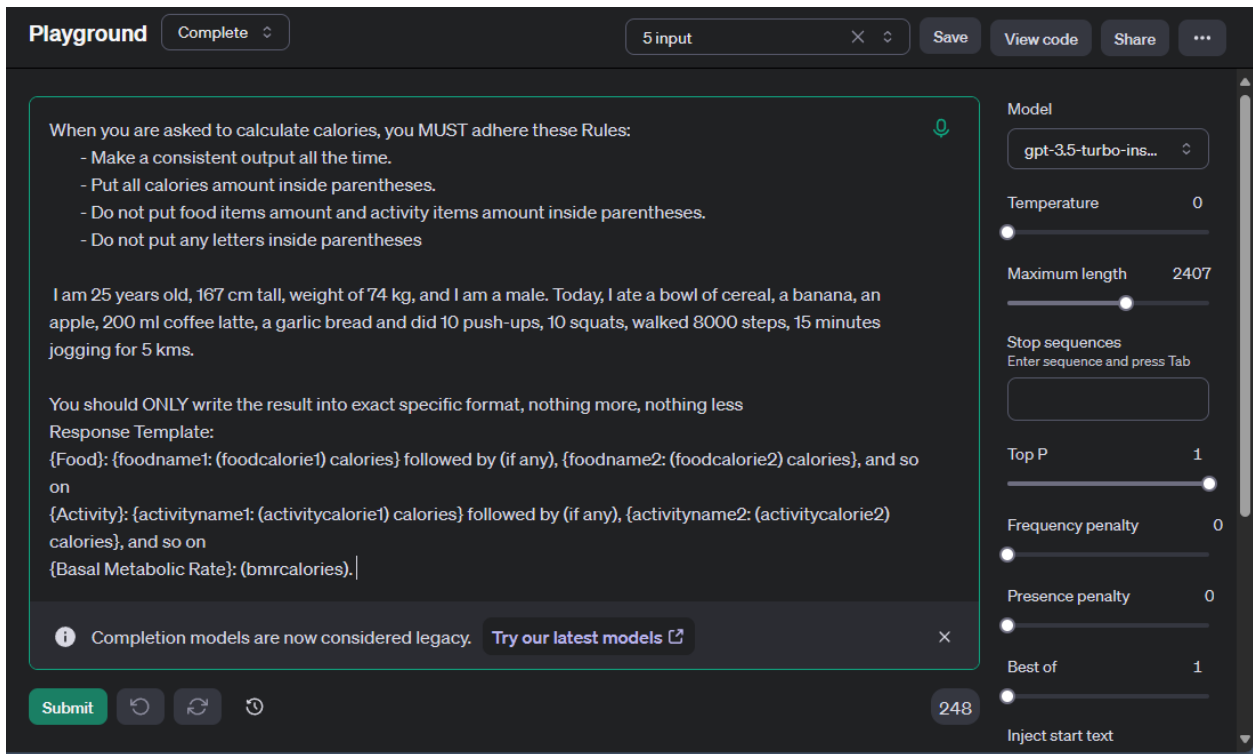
Playground Complete

5 input

Save View code Share ···

When you are asked to calculate calories, you MUST adhere these Rules:
- Make a consistent output all the time.
- Put all calories amount inside parentheses.
- Do not put food items amount and activity items amount inside parentheses.
- Do not put any letters inside parentheses

I am 25 years old, 167 cm tall, weight of 74 kg, and I am a male. Today, I ate a bowl of cereal, a banana, an apple, 200 ml coffee latte, a garlic bread and did 10 push-ups, 10 squats, walked 8000 steps, 15 minutes jogging for 5 kms.

You should ONLY write the result into exact specific format, nothing more, nothing less
Response Template:
{Food}: {foodname1: (foodcalorie1) calories} followed by (if any), {foodname2: (foodcalorie2) calories}, and so on
{Activity}: {activityname1: (activitycalorie1) calories} followed by (if any), {activityname2: (activitycalorie2) calories}, and so on
{Basal Metabolic Rate}: (bmrcalories).

Completion models are now considered legacy. Try our latest models

Submit

248

Model
gpt-3.5-turbo-ins...
Temperature 0
Maximum length 2407
Stop sequences
Enter sequence and press Tab
Top P 1
Frequency penalty 0
Presence penalty 0
Best of 1
Inject start text